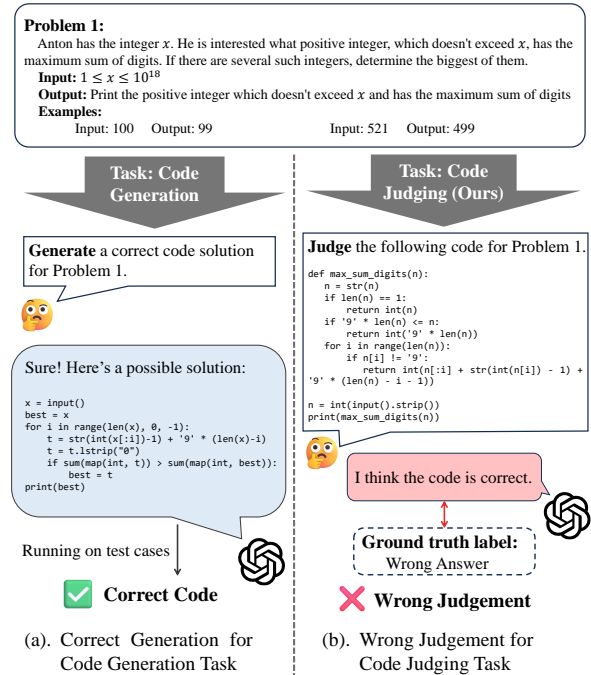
**Problem 1:**

Anton has the integer $x$. He is interested what positive integer, which doesn't exceed $x$, has the maximum sum of digits. If there are several such integers, determine the biggest of them.

**Input:** $1 \leq x \leq 10^{18}$

**Output:** Print the positive integer which doesn't exceed $x$ and has the maximum sum of digits

**Examples:**

Input: 100 Output: 99

Input: 521 Output: 499

Task: Code Generation

Task: Code Judging (Ours)

**Generate** a correct code solution for Problem 1.

Sure! Here's a possible solution:

```
x = input()
best = x
for i in range(len(x), 0, -1):
    t = str(int(x[:i])-1) + '9' * (len(x)-i)
    t = t.lstrip("0")
    if sum(map(int, t)) > sum(map(int, best)):
        best = t
print(best)
```

Running on test cases

Correct Code

**Judge** the following code for Problem 1.

```
def max_sum_digits(n):
    n = str(n)
    if len(n) == 1:
        return int(n)
    if '9' * len(n) <= n:
        return int('9' * len(n))
    for i in range(len(n)):
        if n[i] != '9':
            return int(n[:i] + str(int(n[i]) - 1) +
'9' * (len(n) - i - 1))

n = int(input().strip())
print(max_sum_digits(n))
```

I think the code is correct.

**Ground truth label:**
Wrong Answer

Wrong Judgement

(a). Correct Generation for Code Generation Task

(b). Wrong Judgement for Code Judging Task